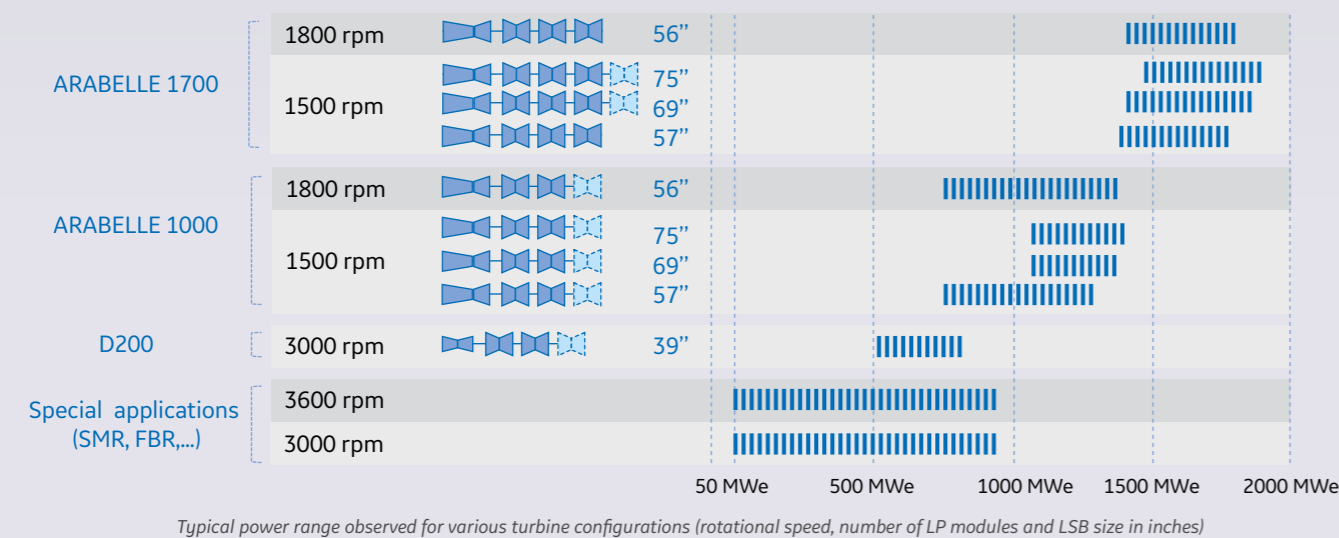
ARABELLE 1700

1800 rpm 56”

1500 rpm 75” 69” 57”

ARABELLE 1000

1800 rpm 56”

1500 rpm 75” 69” 57”

D200

3000 rpm 39”

Special applications (SMR, FBR,...)

3600 rpm

3000 rpm

50 MWe 500 MWe 1000 MWe 1500 MWe 2000 MWe

Typical power range observed for various turbine configurations (rotational speed, number of LP modules and LSB size in inches)